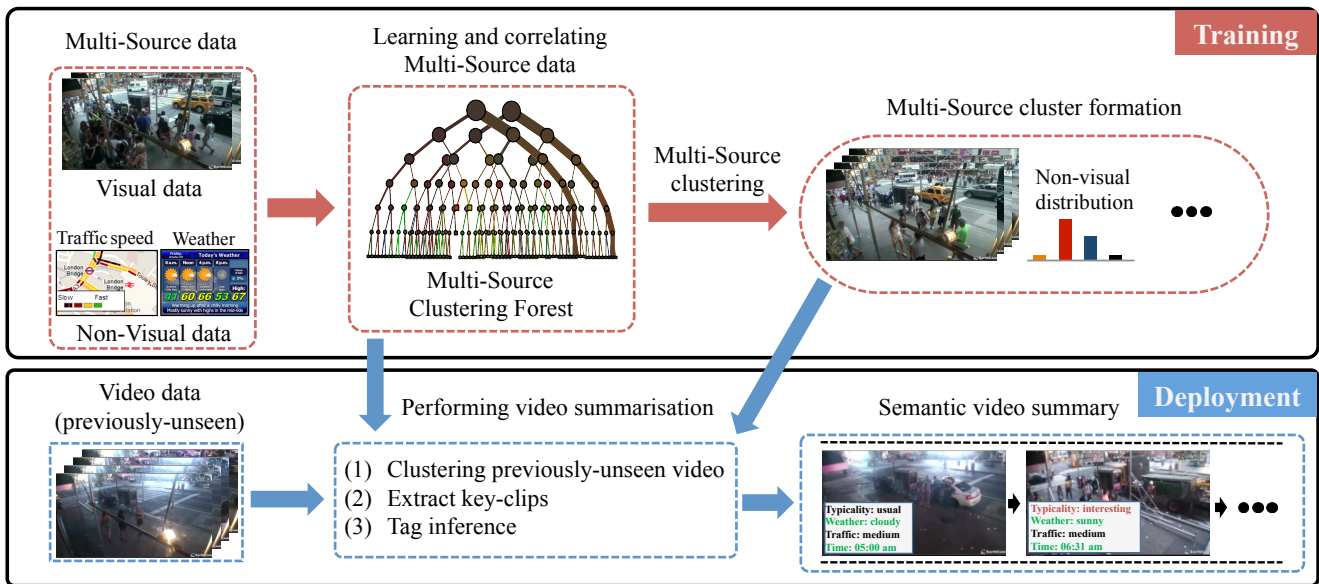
Training

Multi-Source data

Visual data

Traffic speed

London Bridge

London Bridge

Slow

Fast

Weather

Today's Weather

High:

Non-Visual data

Learning and correlating Multi-Source data

Multi-Source Clustering Forest

Multi-Source clustering

Multi-Source cluster formation

Non-visual distribution

Deployment

Video data (previously-unseen)

Performing video summarisation

(1) Clustering previously-unseen video
(2) Extract key-clips
(3) Tag inference

Semantic video summary

Typicality: usual
Weather: cloudy
Traffic: medium
Time: 05:00 am

Typicality: interesting
Weather: sunny
Traffic: medium
Time: 06:31 am